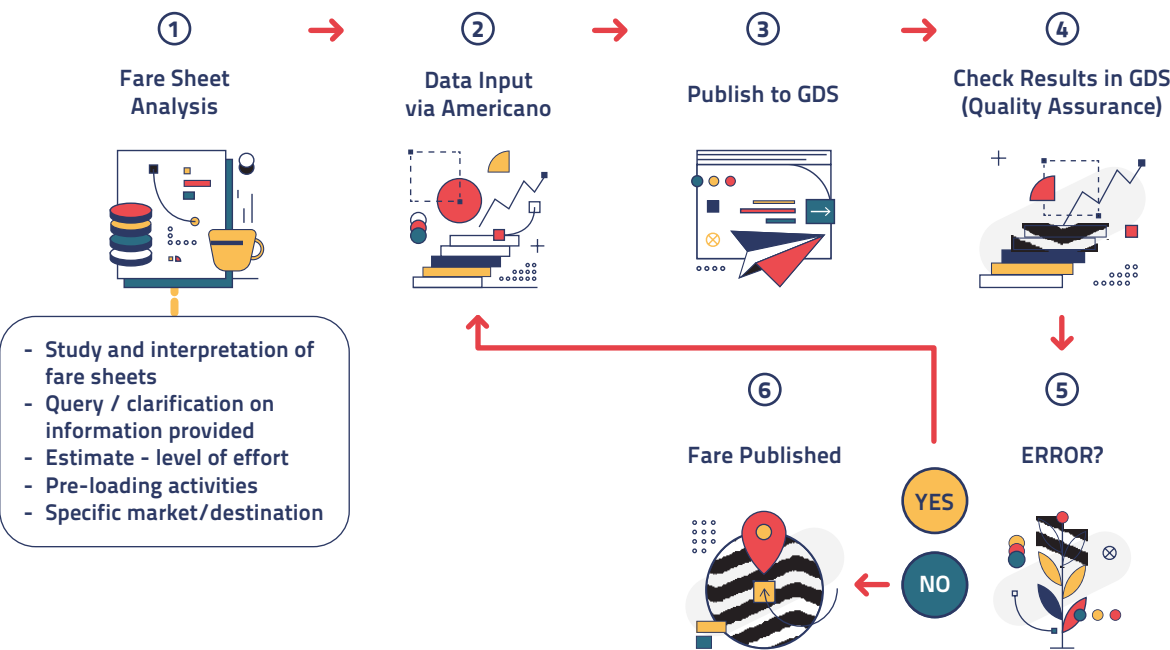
1

Fare Sheet Analysis

- Study and interpretation of fare sheets
- Query / clarification on information provided
- Estimate - level of effort
- Pre-loading activities
- Specific market/destination

2

Data Input via Americano

3

Publish to GDS

4

Check Results in GDS (Quality Assurance)

5

ERROR?

YES

NO

6

Fare Published